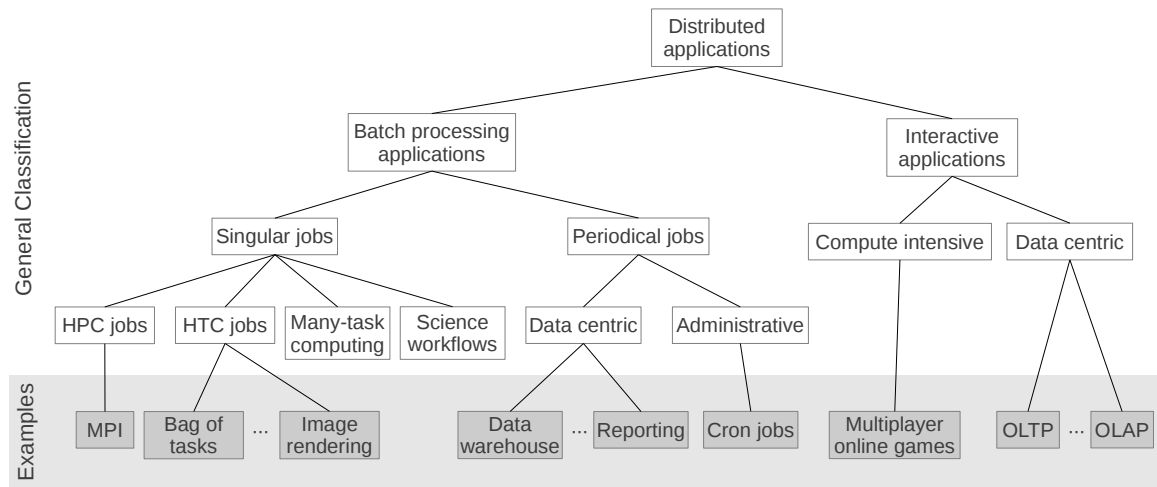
General Classification

Distributed applications

Batch processing applications

Interactive applications

Singular jobs

Periodical jobs

Compute intensive

Data centric

HPC jobs

HTC jobs

Many-task computing

Science workflows

Data centric

Administrative

Examples

MPI

Bag of tasks

...

Image rendering

Data warehouse

...

Reporting

Cron jobs

Multiplayer online games

OLTP

...

OLAP